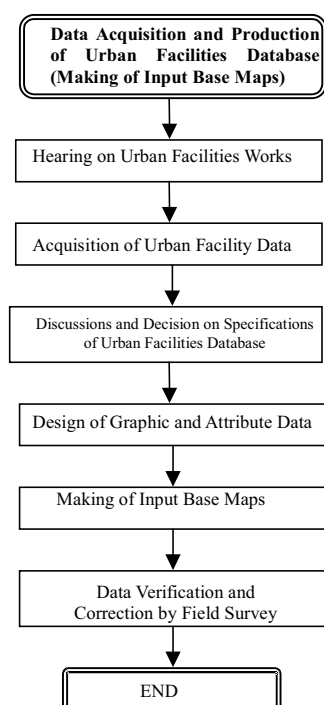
Data Acquisition and Production of Urban Facilities Database (Making of Input Base Maps)

Hearing on Urban Facilities Works

Acquisition of Urban Facility Data

Discussions and Decision on Specifications of Urban Facilities Database

Design of Graphic and Attribute Data

Making of Input Base Maps

Data Verification and Correction by Field Survey

END